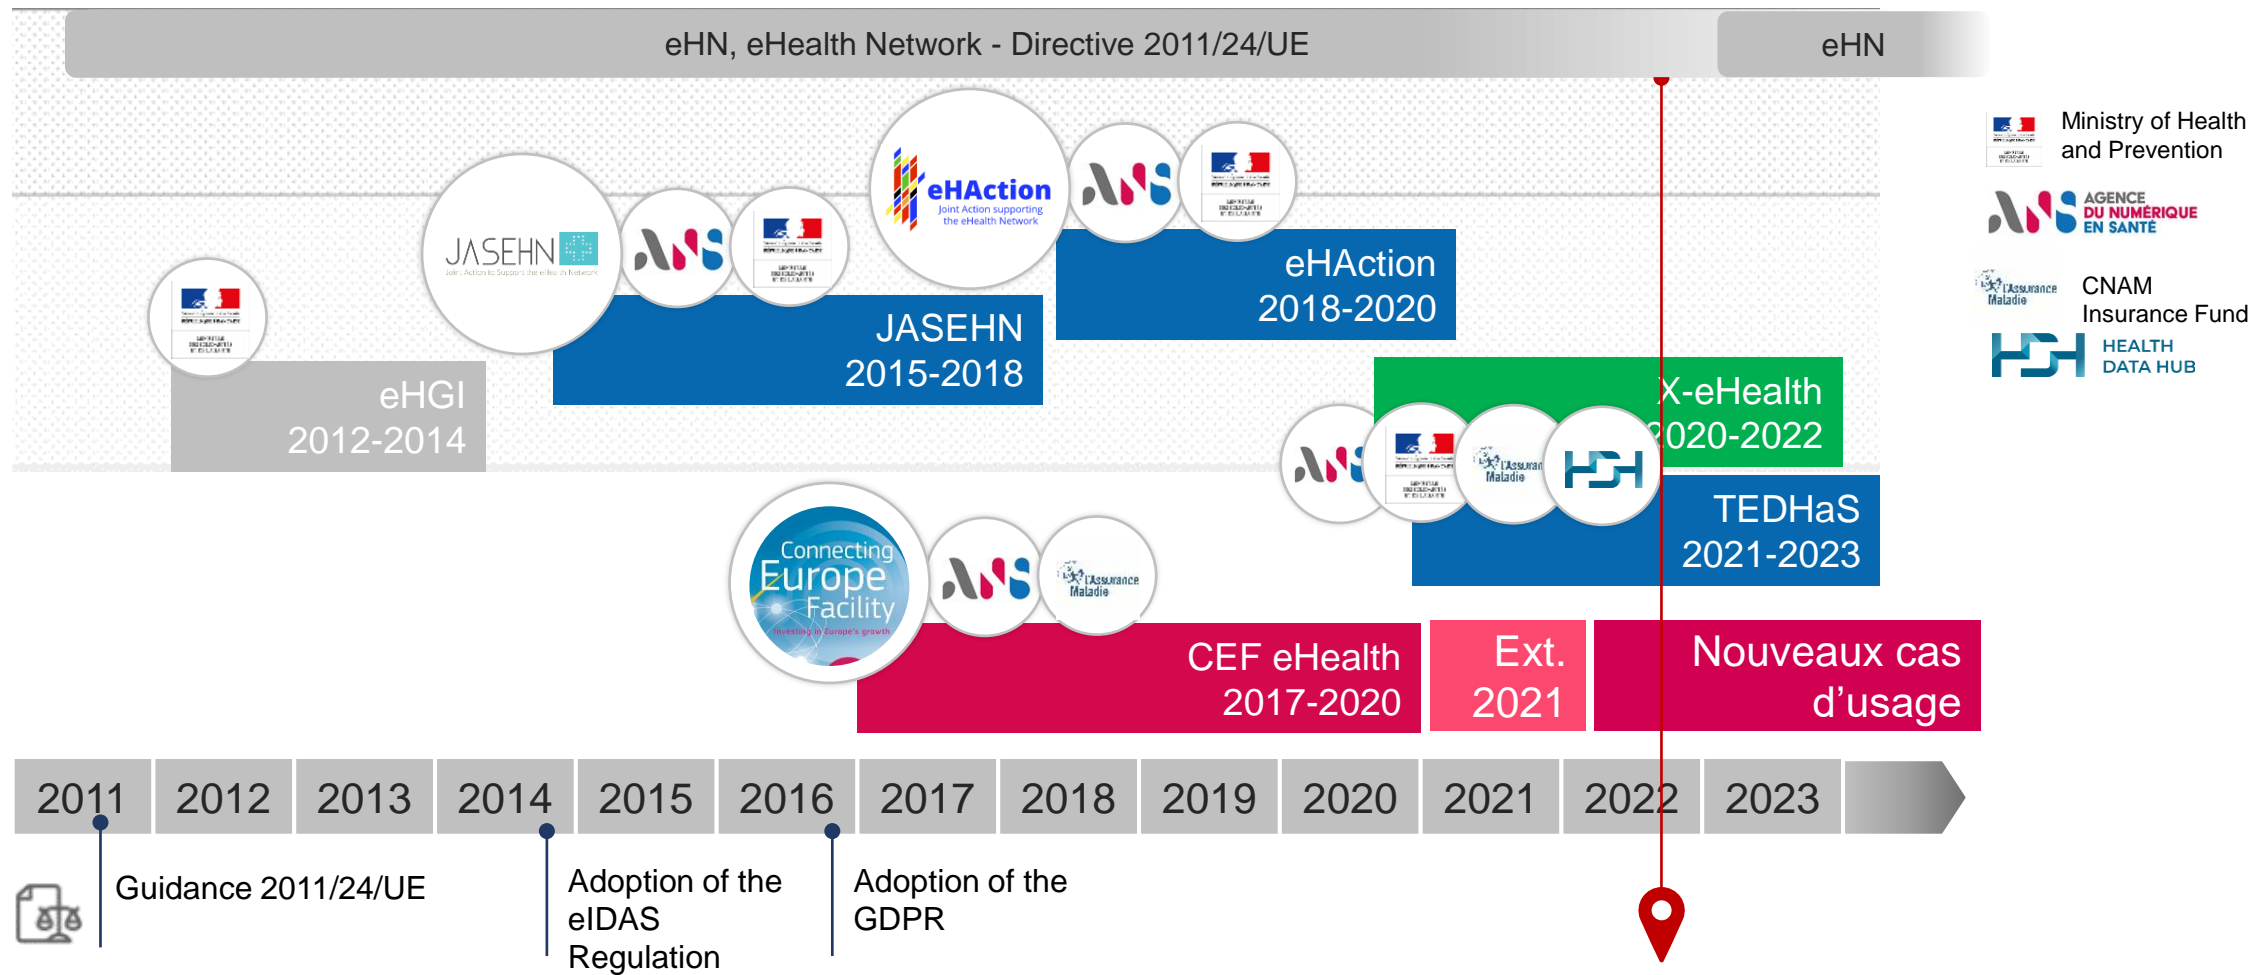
eHN, eHealth Network - Directive 2011/24/UE

eHN

Ministry of Health and Prevention

AGENCE DU NUMÉRIQUE EN SANTÉ

CNAM Insurance Fund

HEALTH DATA HUB

JASEHN Joint Action to Support the eHealth Network

eHAction Joint Action supporting the eHealth Network

eHAction 2018-2020

JASEHN 2015-2018

eHGI 2012-2014

X-eHealth 2020-2022

TEDHaS 2021-2023

Connecting Europe Facility Investing in Europe's growth

L'Assurance Maladie

CEF eHealth 2017-2020

Ext. 2021

Nouveaux cas d'usage

| 2011 | 2012 | 2013 | 2014 | 2015 | 2016 | 2017 | 2018 | 2019 | 2020 | 2021 | 2022 | 2023 |
|---|---|---|---|---|---|---|---|---|---|---|---|---|

Guidance 2011/24/UE

Adoption of the eIDAS Regulation

Adoption of the GDPR